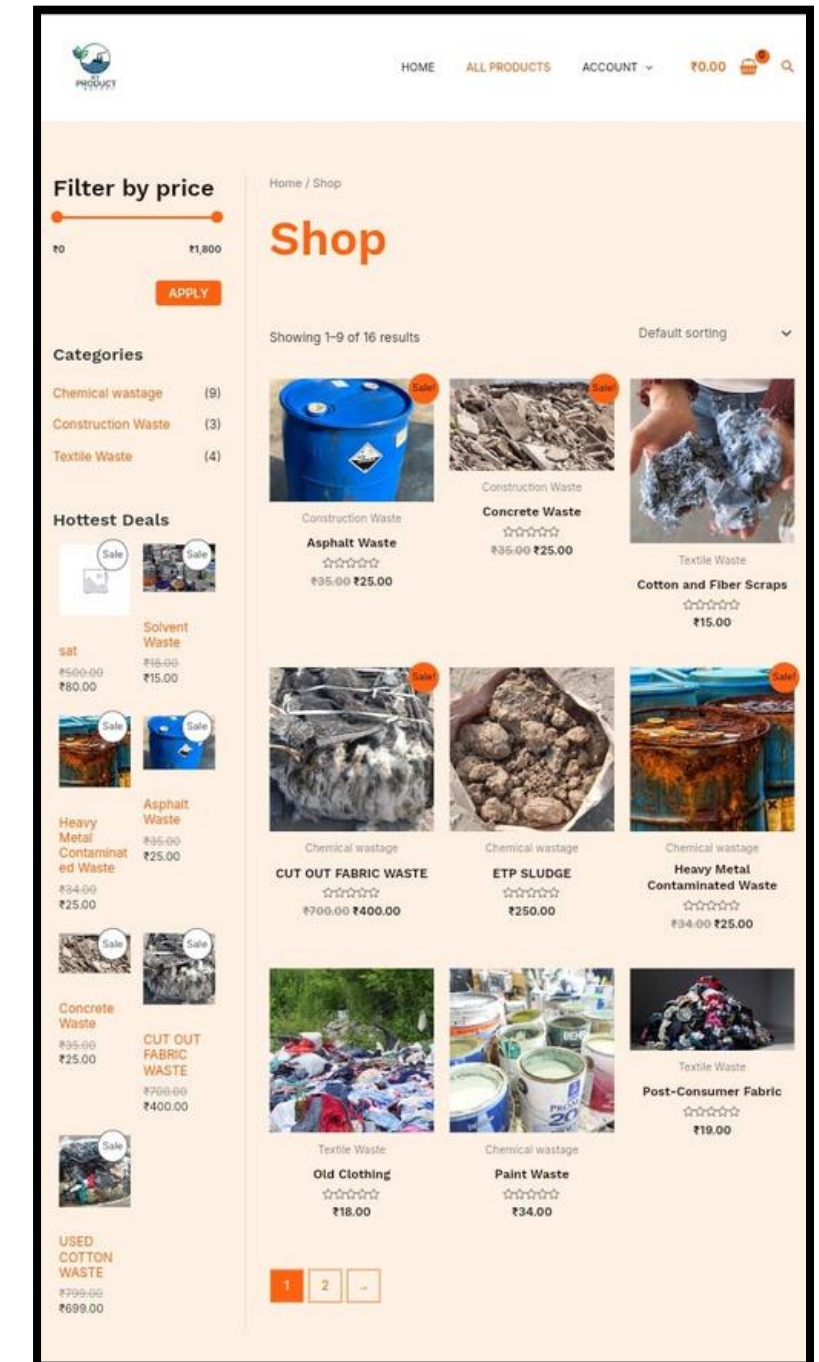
PRODUCT

HOME ALL PRODUCTS ACCOUNT ⌄ ₹0.00 0

Filter by price

₹0 ₹1,800

APPLY

Categories

Chemical wastage (9)
Construction Waste (3)
Textile Waste (4)

Hottest Deals

Sale
sat
~~₹500.00~~
₹80.00

Sale
Solvent Waste
~~₹18.00~~
₹15.00

Sale
Heavy Metal Contaminated Waste
~~₹34.00~~
₹25.00

Sale
Asphalt Waste
~~₹35.00~~
₹25.00

Sale
Concrete Waste
~~₹35.00~~
₹25.00

Sale
CUT OUT FABRIC WASTE
~~₹700.00~~
₹400.00

Sale
USED COTTON WASTE
~~₹799.00~~
₹699.00

Home / Shop

Shop

Showing 1–9 of 16 results

Default sorting

Sale!
Construction Waste
Asphalt Waste
~~₹35.00~~ ₹25.00

Sale!
Construction Waste
Concrete Waste
~~₹35.00~~ ₹25.00

Textile Waste
Cotton and Fiber Scraps
₹15.00

Sale!
Chemical wastage
CUT OUT FABRIC WASTE
~~₹700.00~~ ₹400.00

Chemical wastage
ETP SLUDGE
₹250.00

Sale!
Chemical wastage
Heavy Metal Contaminated Waste
~~₹34.00~~ ₹25.00

Textile Waste
Old Clothing
₹18.00

Chemical wastage
Paint Waste
₹34.00

Textile Waste
Post-Consumer Fabric
₹19.00

1 2 →